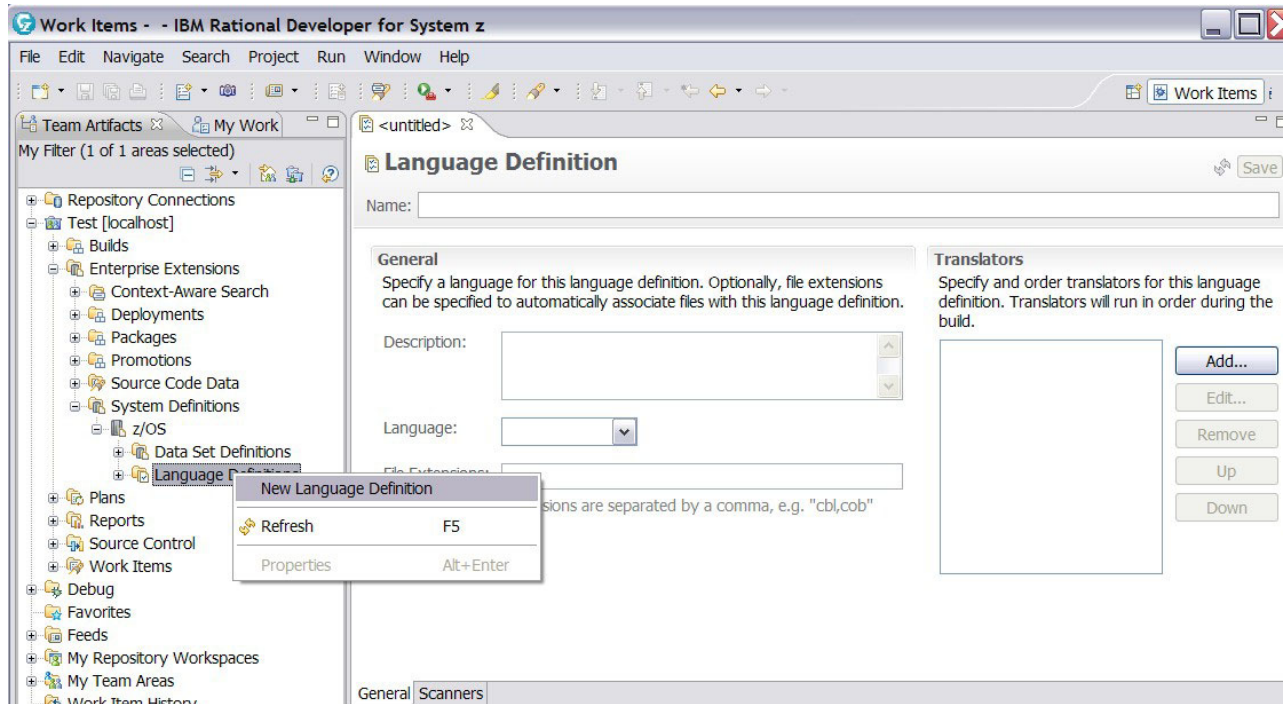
Work Items - - IBM Rational Developer for System z

File Edit Navigate Search Project Run Window Help

Work Items

Team Artifacts My Work

My Filter (1 of 1 areas selected)

Repository Connections
Test [localhost]
Builds
Enterprise Extensions
Context-Aware Search
Deployments
Packages
Promotions
Source Code Data
System Definitions
z/OS
Data Set Definitions
Language Definitions
Plans
Reports
Source Control
Work Items
Debug
Favorites
Feeds
My Repository Workspaces
My Team Areas
Work Item History

New Language Definition
Refresh F5
Properties Alt+Enter

<untitled>

Language Definition

Save

Name:

General
Specify a language for this language definition. Optionally, file extensions can be specified to automatically associate files with this language definition.

Description:

Language:

File Extensions:

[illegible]sions are separated by a comma, e.g. "cbl,cob"

Translators
Specify and order translators for this language definition. Translators will run in order during the build.

Add...
Edit...
Remove
Up
Down

General Scanners